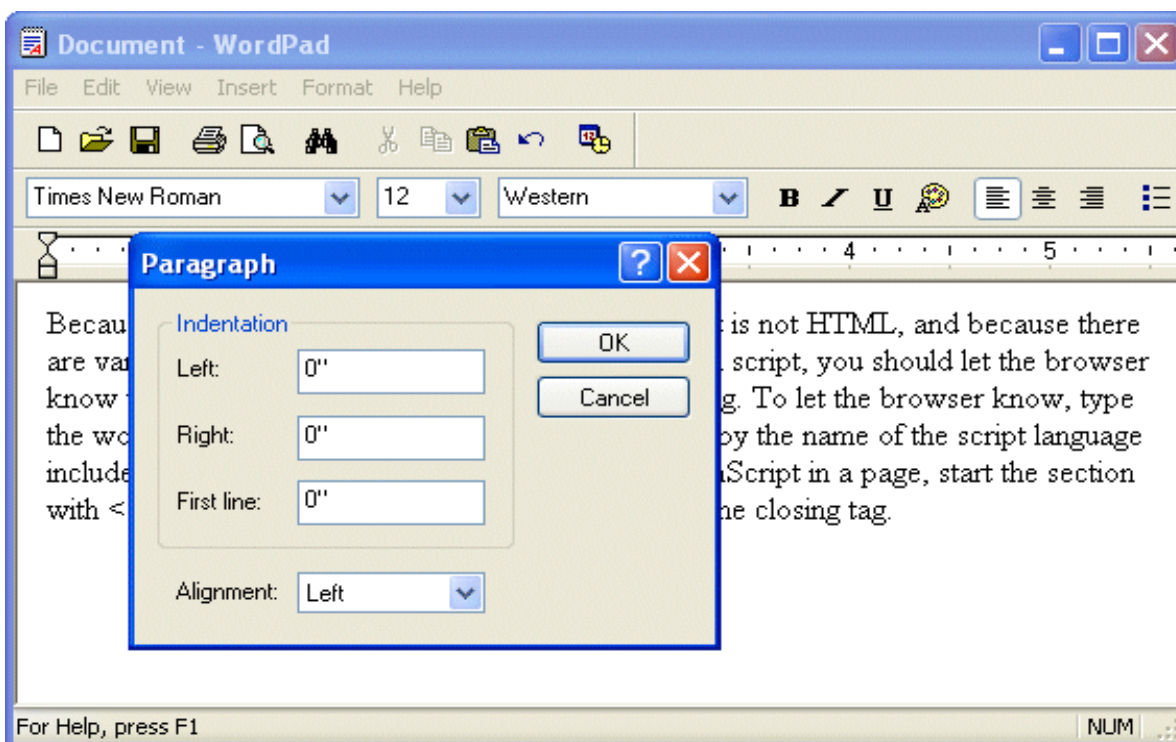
Document - WordPad

File Edit View Insert Format Help

Times New Roman 12 Western

4 5

Paragraph

Indentation

Left: 0"

Right: 0"

First line: 0"

Alignment: Left

OK

Cancel

Becau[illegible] is not HTML, and because there are va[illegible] script, you should let the browser know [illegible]g. To let the browser know, type the wo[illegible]by the name of the script language include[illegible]Script in a page, start the section with <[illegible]he closing tag.

For Help, press F1

NUM